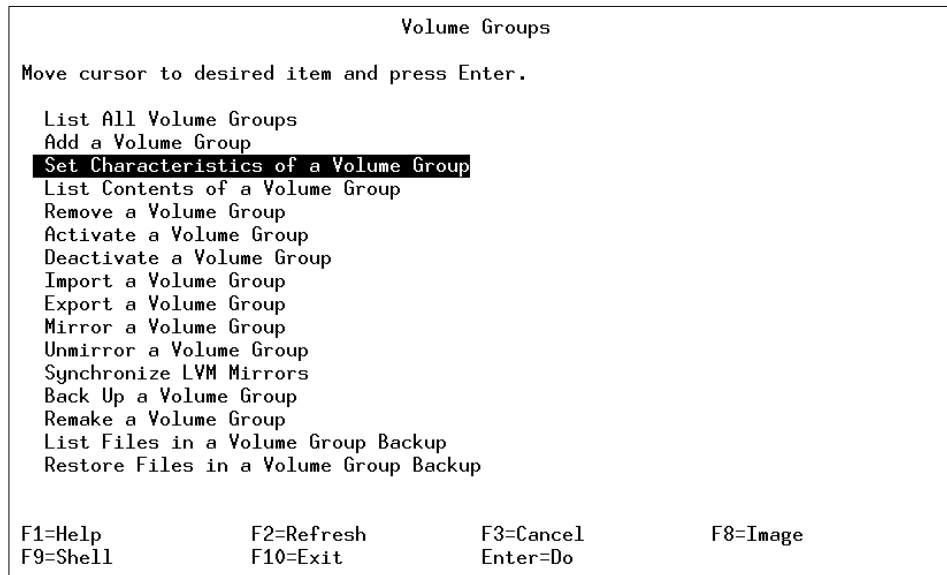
Volume Groups

Move cursor to desired item and press Enter.

List All Volume Groups
Add a Volume Group
Set Characteristics of a Volume Group
List Contents of a Volume Group
Remove a Volume Group
Activate a Volume Group
Deactivate a Volume Group
Import a Volume Group
Export a Volume Group
Mirror a Volume Group
Unmirror a Volume Group
Synchronize LVM Mirrors
Back Up a Volume Group
Remake a Volume Group
List Files in a Volume Group Backup
Restore Files in a Volume Group Backup

F1=Help F2=Refresh F3=Cancel F8=Image
F9=Shell F10=Exit Enter=Do